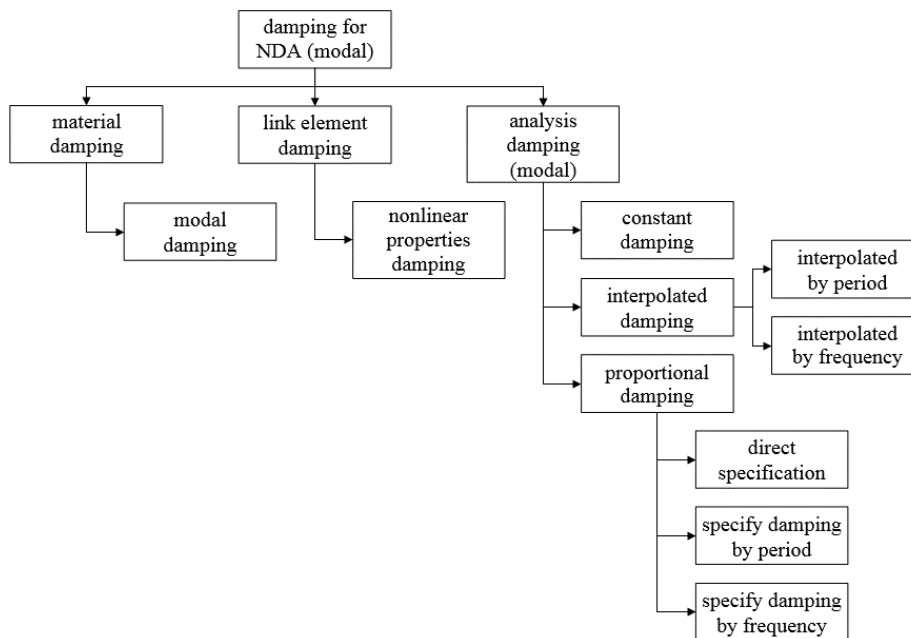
damping for NDA (modal)

material damping

modal damping

link element damping

nonlinear properties damping

analysis damping (modal)

constant damping

interpolated damping

interpolated by period

interpolated by frequency

proportional damping

direct specification

specify damping by period

specify damping by frequency